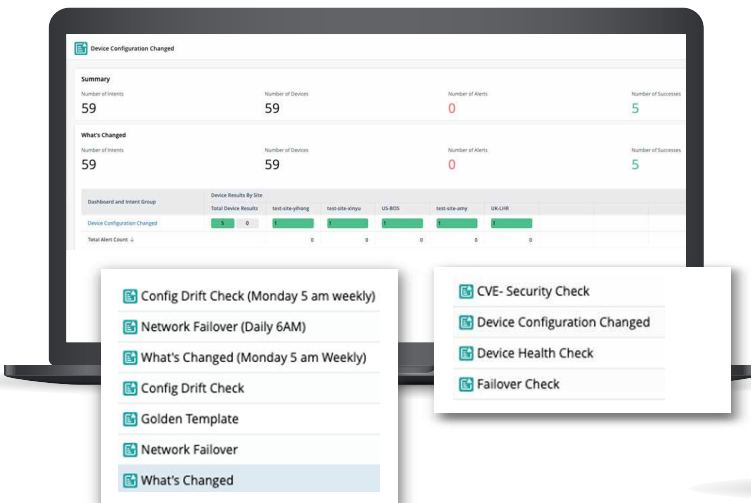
Device Configuration Changed

Summary

Number of Intents
59

Number of Devices
59

Number of Alerts
0

Number of Successes
5

What's Changed

Number of Intents
59

Number of Devices
59

Number of Alerts
0

Number of Successes
5

| Dashboard and Intent Group | Device Results By Site | | | | | |
|---|---|---|---|---|---|---|
| | Total Device Results | test-site-yihang | test-site-xinyu | US-BOS | test-site-amy | UK-LHR |
| Device Configuration Changed | 5 0 | 1 | 1 | 1 | 1 | 1 |
| Total Alert Count ↓ | 0 | 0 | 0 | 0 | 0 | |

Config Drift Check (Monday 5 am weekly)
Network Failover (Daily 6AM)
What's Changed (Monday 5 am Weekly)
Config Drift Check
Golden Template
Network Failover
What's Changed

CVE- Security Check
Device Configuration Changed
Device Health Check
Failover Check